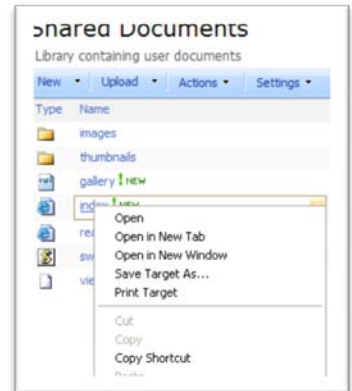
Shared Documents
Library containing user documents

New • Upload • Actions • Settings •

Type Name

images

thumbnails

gallery ! NEW

index ! NEW

rea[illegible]

sw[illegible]

vie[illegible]

Open
Open in New Tab
Open in New Window
Save Target As...
Print Target

Cut
Copy
Copy Shortcut
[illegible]